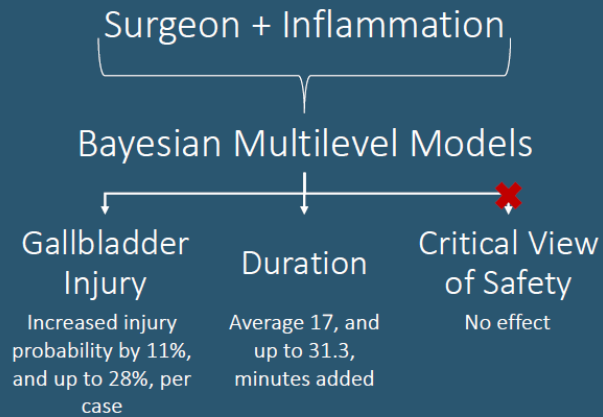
Surgeon + Inflammation

Bayesian Multilevel Models

Gallbladder Injury

Increased injury probability by 11%, and up to 28%, per case

Duration

Average 17, and up to 31.3, minutes added

Critical View of Safety

No effect